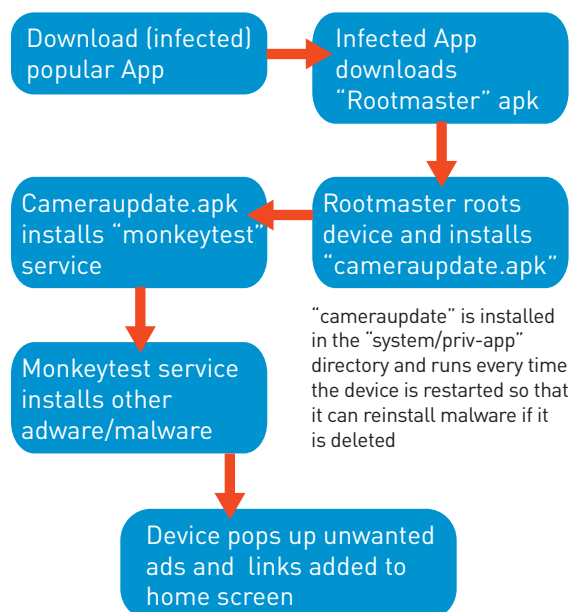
Download (infected) popular App

Infected App downloads “Rootmaster” apk

Rootmaster roots device and installs “cameraupdate.apk”

Cameraupdate.apk installs “monkeytest” service

“cameraupdate” is installed in the “system/priv-app” directory and runs every time the device is restarted so that it can reinstall malware if it is deleted

Monkeytest service installs other adware/malware

Device pops up unwanted ads and links added to home screen